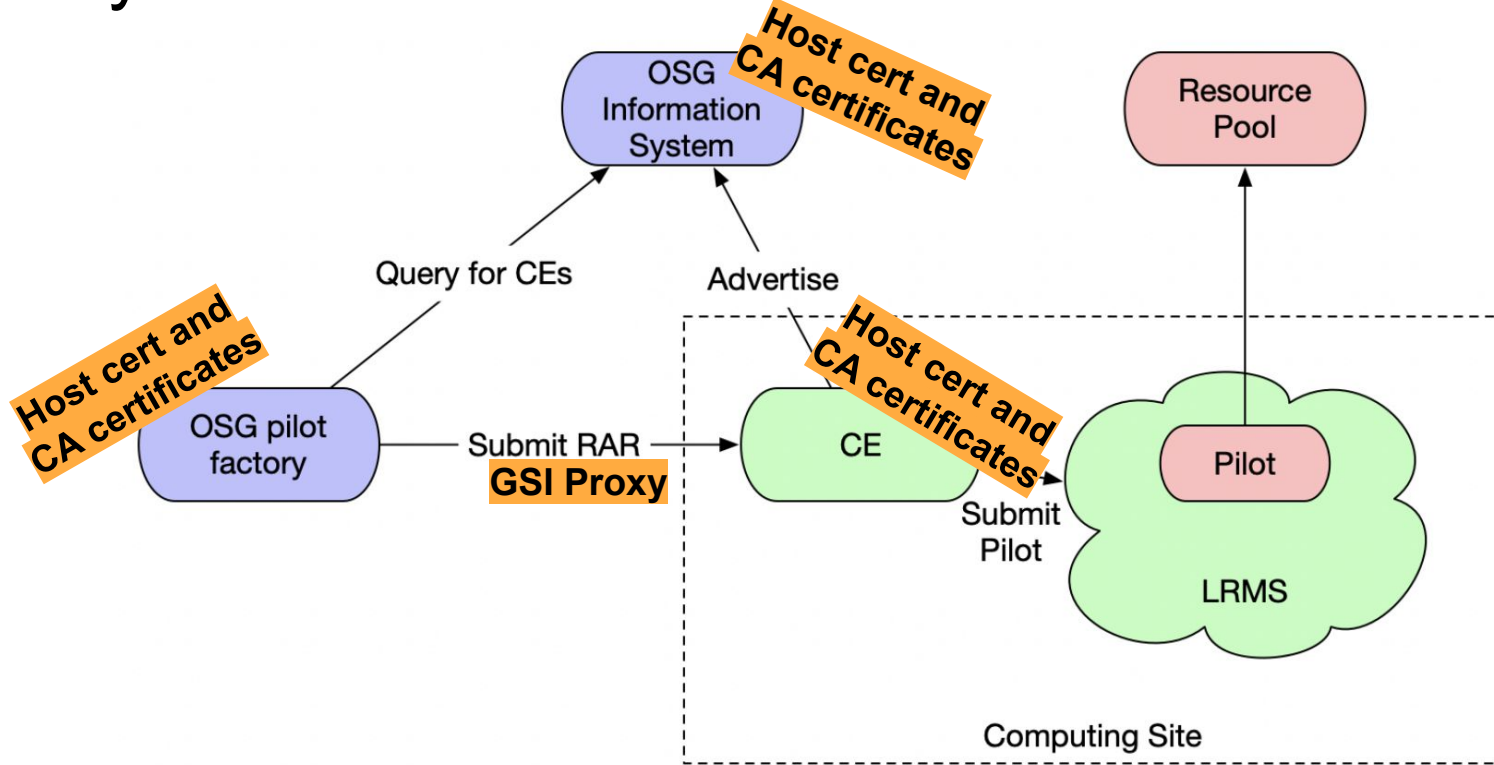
OSG Information System

Host cert and CA certificates

Resource Pool

Query for CEs

Advertise

Host cert and CA certificates

Host cert and CA certificates

OSG pilot factory

Submit RAR

GSI Proxy

CE

Pilot

Submit Pilot

LRMS

Computing Site